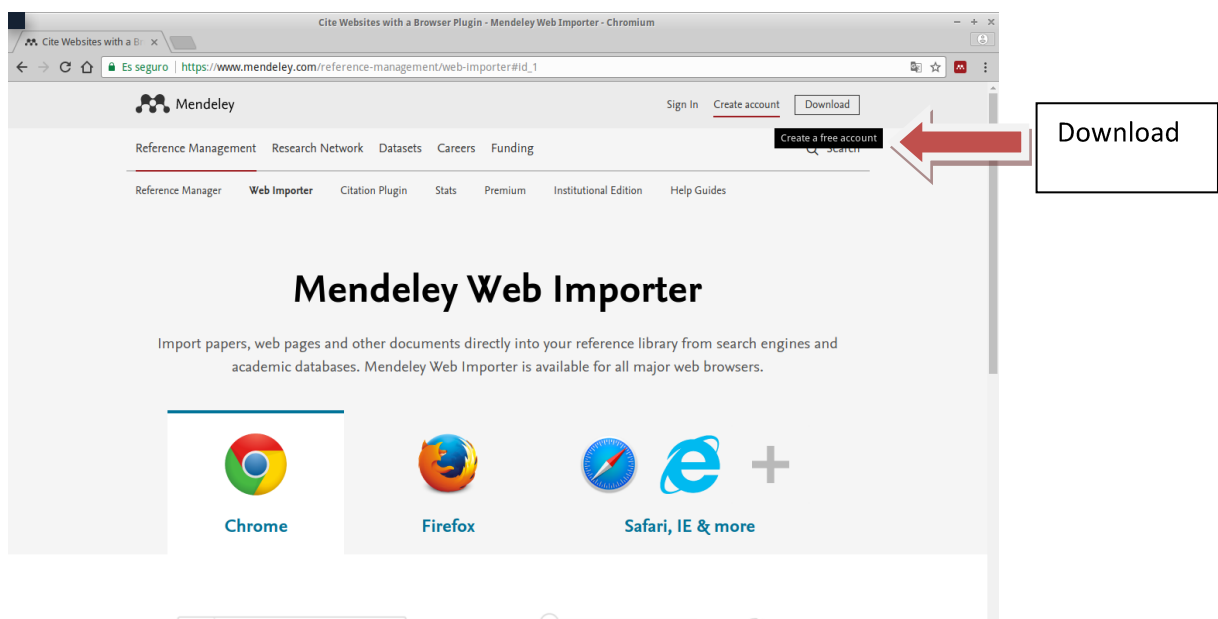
Cite Websites with a Browser Plugin - Mendeley Web Importer - Chromium

Cite Websites with a Br ×

Es seguro | https://www.mendeley.com/reference-management/web-importer#id_1

Mendeley

Sign In Create account Download

Create a free account

Download

Reference Management Research Network Datasets Careers Funding Search

Reference Manager Web Importer Citation Plugin Stats Premium Institutional Edition Help Guides

Mendeley Web Importer

Import papers, web pages and other documents directly into your reference library from search engines and academic databases. Mendeley Web Importer is available for all major web browsers.

Chrome

Firefox

Safari, IE & more